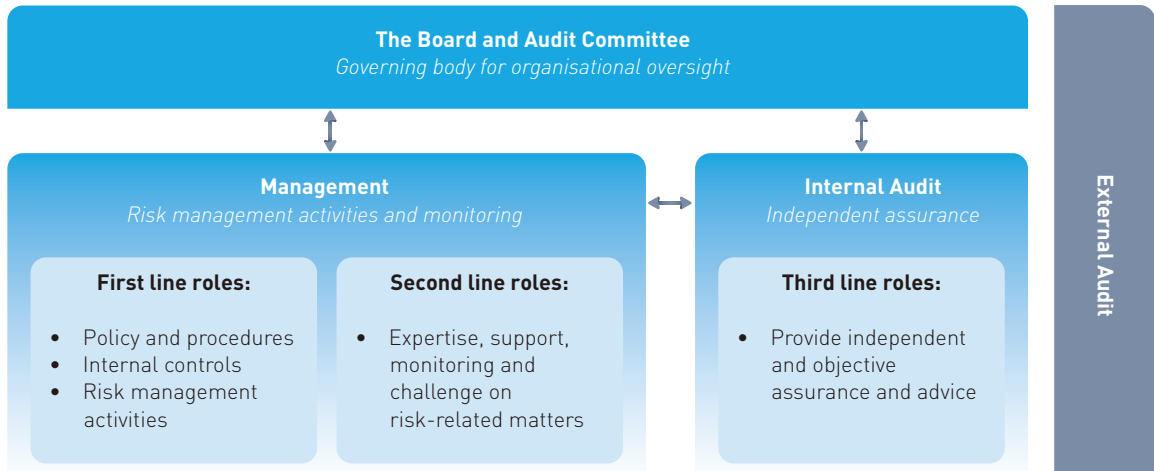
The Board and Audit Committee
Governing body for organisational oversight

Management
Risk management activities and monitoring

First line roles:

- Policy and procedures
- Internal controls
- Risk management activities

Second line roles:

- Expertise, support, monitoring and challenge on risk-related matters

Internal Audit
Independent assurance

Third line roles:

- Provide independent and objective assurance and advice

External Audit